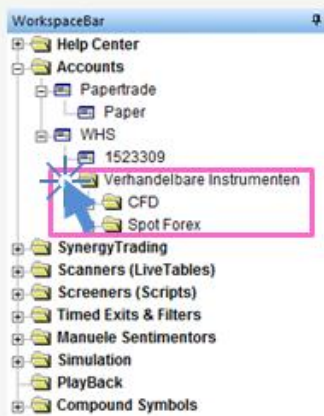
WorkspaceBar
Help Center
Accounts
Papertrade
Paper
WHS
1523309
Verhandelbare Instrumenten
CFD
Spot Forex
SynergyTrading
Scanners (LiveTables)
Screeners (Scripts)
Timed Exits & Filters
Manuele Sentimentors
Simulation
PlayBack
Compound Symbols